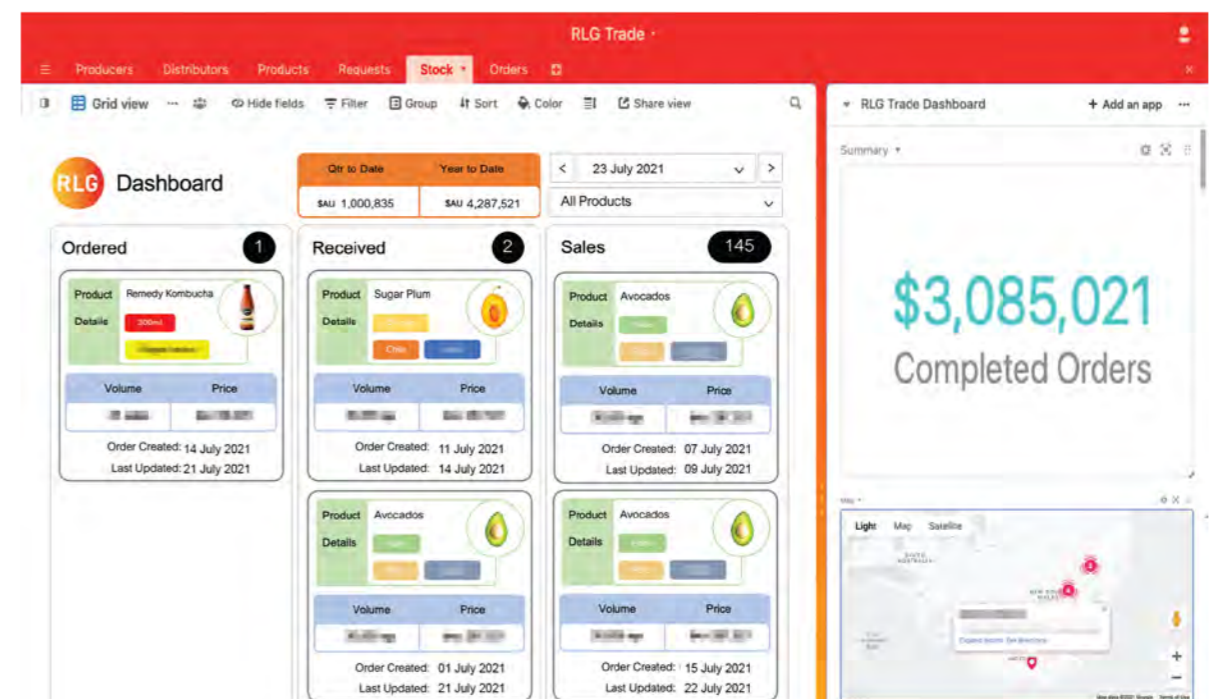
RLG Trade

Producers Distributors Products Requests Stock Orders

Grid view Hide fields Filter Group Sort Color Share view

RLG Trade Dashboard + Add an app

RLG Dashboard

| Qtr to Date | Year to Date |
|---|---|
| $AU 1,000,835 | $AU 4,287,521 |

23 July 2021

All Products

Summary

$3,085,021
Completed Orders

Ordered 1

Product Remedy Kombucha
Details 300ml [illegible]

| Volume | Price |
|---|---|
| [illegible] | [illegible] |

Order Created: 14 July 2021
Last Updated: 21 July 2021

Received 2

Product Sugar Plum
Details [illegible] Cola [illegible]

| Volume | Price |
|---|---|
| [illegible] | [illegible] |

Order Created: 11 July 2021
Last Updated: 14 July 2021

Product Avocados
Details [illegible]

| Volume | Price |
|---|---|
| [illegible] | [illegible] |

Order Created: 01 July 2021
Last Updated: 21 July 2021

Sales 145

Product Avocados
Details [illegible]

| Volume | Price |
|---|---|
| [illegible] | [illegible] |

Order Created: 07 July 2021
Last Updated: 09 July 2021

Product Avocados
Details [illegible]

| Volume | Price |
|---|---|
| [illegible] | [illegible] |

Order Created: 15 July 2021
Last Updated: 22 July 2021

Map

Light Map Satellite

SOUTH AUSTRALIA

NEW SOUTH WALES

Expand record Get directions